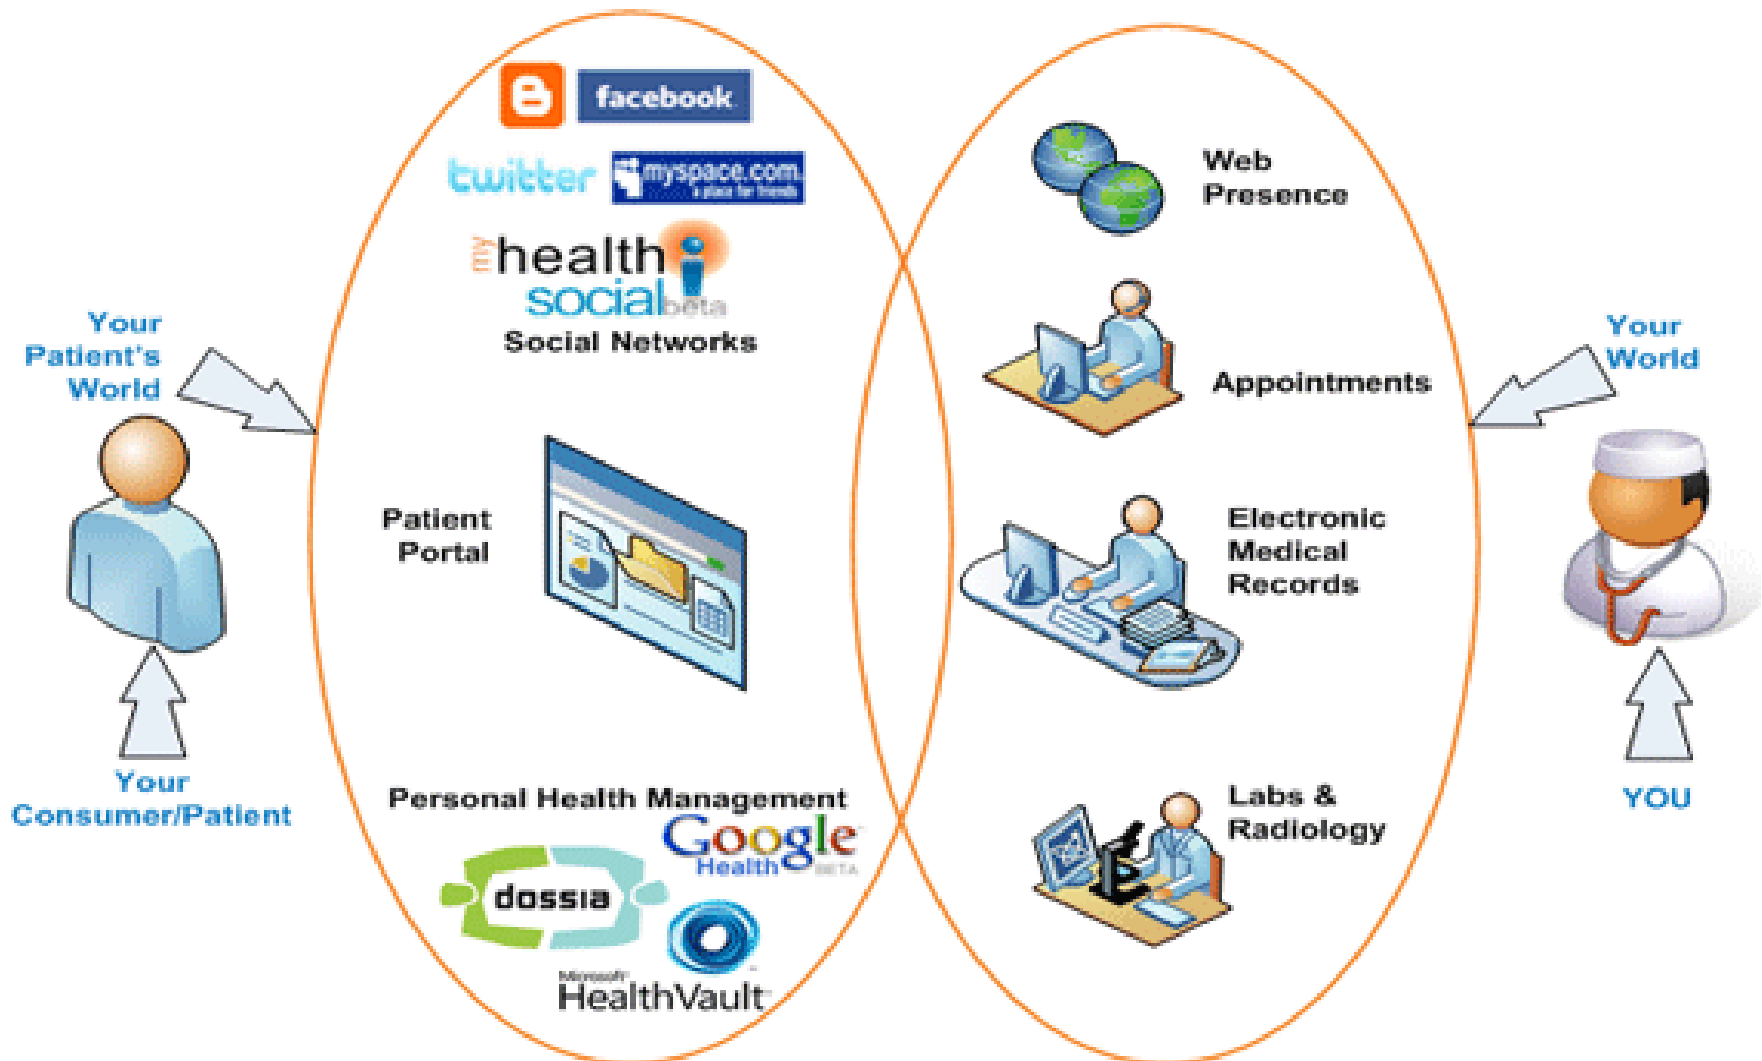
Your Patient's World

Your Consumer/Patient

facebook

twitter

myspace.com a place for friends

my health social beta

Social Networks

Patient Portal

Personal Health Management

Google Health BETA

dossia

Microsoft HealthVault

Web Presence

Appointments

Electronic Medical Records

Labs & Radiology

Your World

YOU